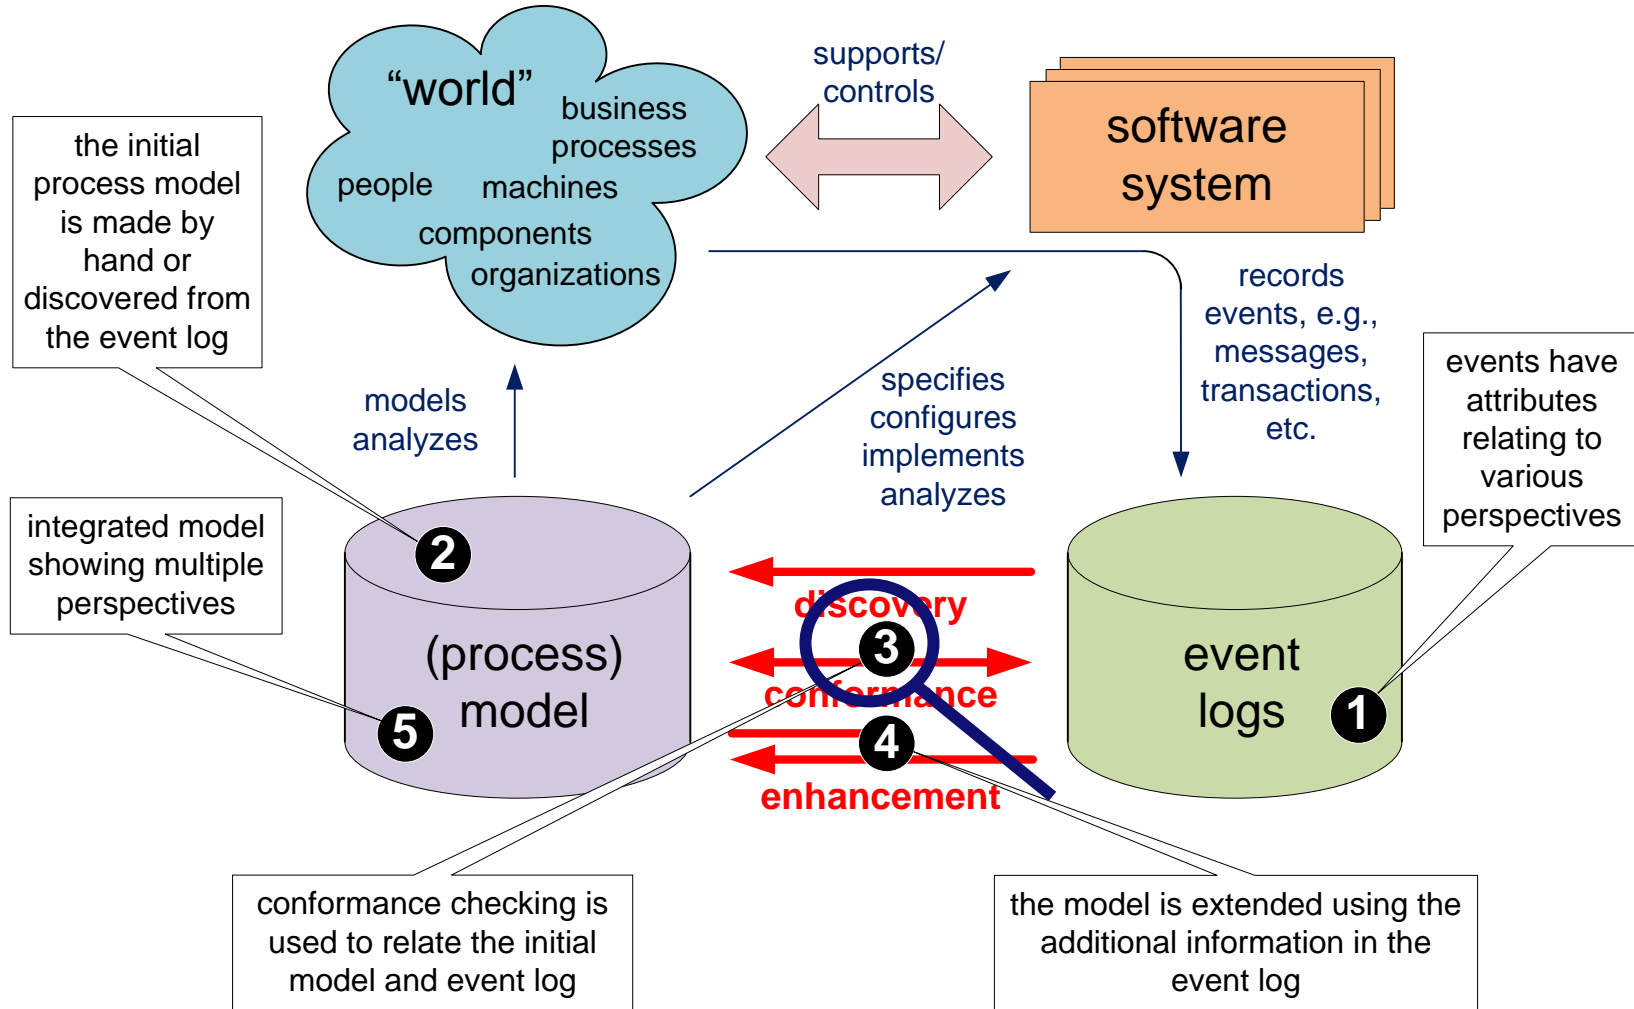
"world"

business processes

people

machines

components

organizations

supports/ controls

software system

the initial process model is made by hand or discovered from the event log

models analyzes

specifies configures implements analyzes

records events, e.g., messages, transactions, etc.

events have attributes relating to various perspectives

integrated model showing multiple perspectives

2

(process) model

5

discovery

3

conformance

4

enhancement

event logs

1

conformance checking is used to relate the initial model and event log

the model is extended using the additional information in the event log